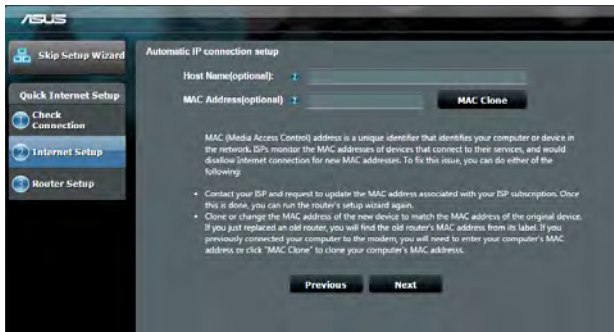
ASUS

Skip Setup Wizard

Quick Internet Setup

Check Connection

Internet Setup

Router Setup

Automatic IP connection setup

Host Name(optional): ?

MAC Address(optional) ?

MAC Clone

MAC (Media Access Control) address is a unique identifier that identifies your computer or device in the network. ISPs monitor the MAC addresses of devices that connect to their services, and would disallow Internet connection for new MAC addresses. To fix this issue, you can do either of the following:

• Contact your ISP and request to update the MAC address associated with your ISP subscription. Once this is done, you can run the router's setup wizard again.
• Clone or change the MAC address of the new device to match the MAC address of the original device. If you just replaced an old router, you will find the old router's MAC address from its label. If you previously connected your computer to the modem, you will need to enter your computer's MAC address or click "MAC Clone" to clone your computer's MAC address.

Previous

Next